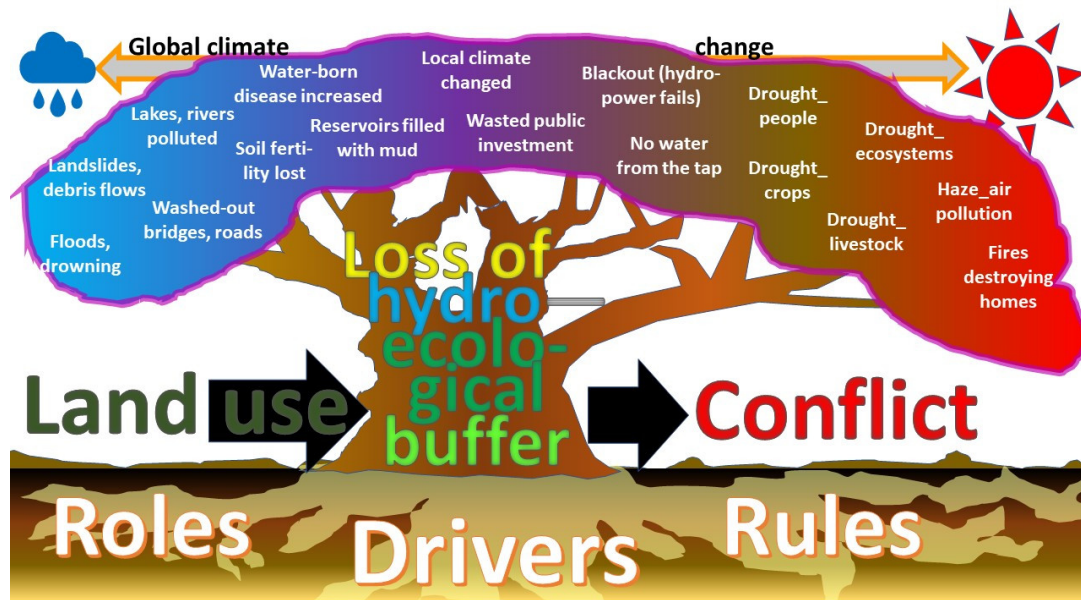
Global climate change

Water-born disease increased

Local climate changed

Blackout (hydro-power fails)

Lakes, rivers polluted

Reservoirs filled with mud

Wasted public investment

Drought_ people

Drought_ ecosystems

Soil fertility lost

No water from the tap

Drought_ crops

Landslides, debris flows

Haze_air pollution

Washed-out bridges, roads

Drought_ livestock

Floods, drowning

Fires destroying homes

Loss of hydro-ecological buffer

Land use

Conflict

Roles

Drivers

Rules